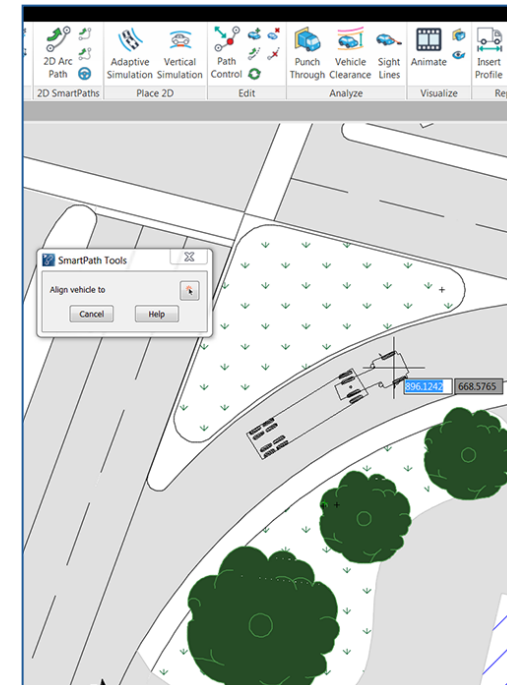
2D Arc Path
Adaptive Simulation
Vertical Simulation
Path Control
Punch Through
Vehicle Clearance
Sight Lines
Animate
Insert Profile
2D SmartPaths
Place 2D
Edit
Analyze
Visualize
Re

SmartPath Tools
Align vehicle to
Cancel
Help

896.1242
668.5765